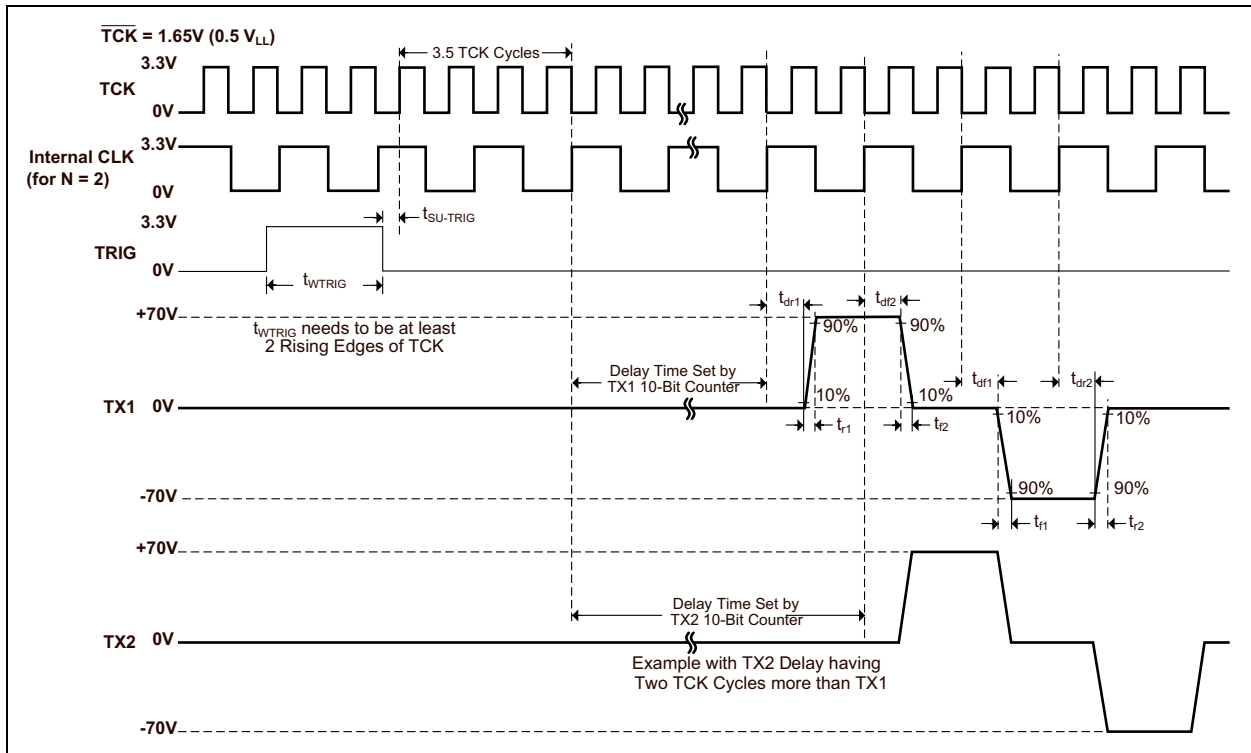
$\overline{TCK}$ = 1.65V (0.5 $V_{LL}$)

3.5 TCK Cycles

3.3V

TCK

0V

Internal CLK (for N = 2)

3.3V

0V

3.3V

$t_{SU-TRIG}$

TRIG

0V

$t_{WTRIG}$

+70V

$t_{WTRIG}$ needs to be at least 2 Rising Edges of TCK

$t_{dr1}$

$t_{df2}$

90%

90%

Delay Time Set by TX1 10-Bit Counter

10%

10%

$t_{df1}$

$t_{dr2}$

TX1 0V

10%

10%

$t_{r1}$

$t_{f2}$

-70V

90%

90%

$t_{f1}$

$t_{r2}$

+70V

Delay Time Set by TX2 10-Bit Counter

TX2 0V

Example with TX2 Delay having Two TCK Cycles more than TX1

-70V